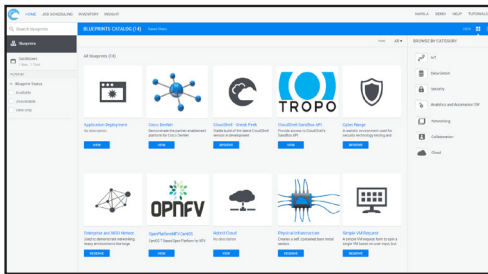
HOME JOB SCHEDULING INVENTORY INSIGHT

KAMILA DEMO HELP TUTORIALS

Search blueprints

Blueprints

Sandboxes

Blueprint Status

Available

Unavailable

View only

BLUEPRINTS CATALOG (14)

All Blueprints (14)

View All

BROWSE BY CATEGORY

IoT

Description

Security

Analytics and Automation

Networking

Collaboration

Cloud

Application Deployment

VIEW

Cisco Sandbox

VIEW

CloudShell - Sneak Peek

RESERVE

TROPO

CloudShell Sandbox API

RESERVE

Cyber Range

RESERVE

Enterprise and WAN Mentor

RESERVE

OPNFV

OpenPlatformNFV CentOS

VIEW

Hybrid Cloud

RESERVE

Physical Infrastructure

RESERVE

Simple VM Request

RESERVE